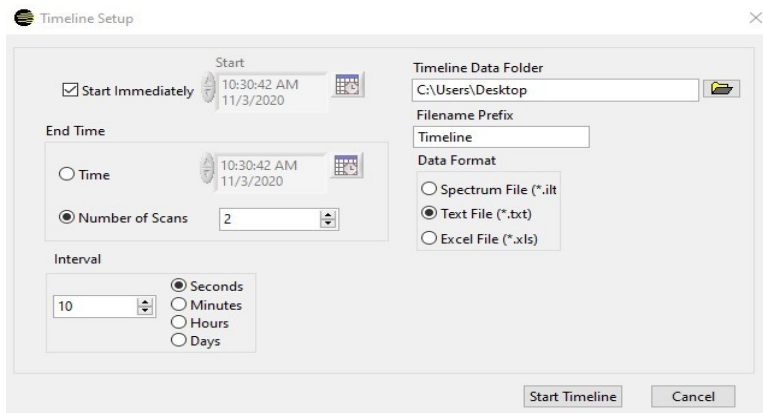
Timeline Setup

Start

Start Immediately

10:30:42 AM
11/3/2020

End Time

Time

10:30:42 AM
11/3/2020

Number of Scans

2

Interval

10

Seconds
Minutes
Hours
Days

Timeline Data Folder

C:\Users\Desktop

Filename Prefix

Timeline

Data Format

Spectrum File (*.ilt

Text File (*.txt)

Excel File (*.xls)

Start Timeline

Cancel